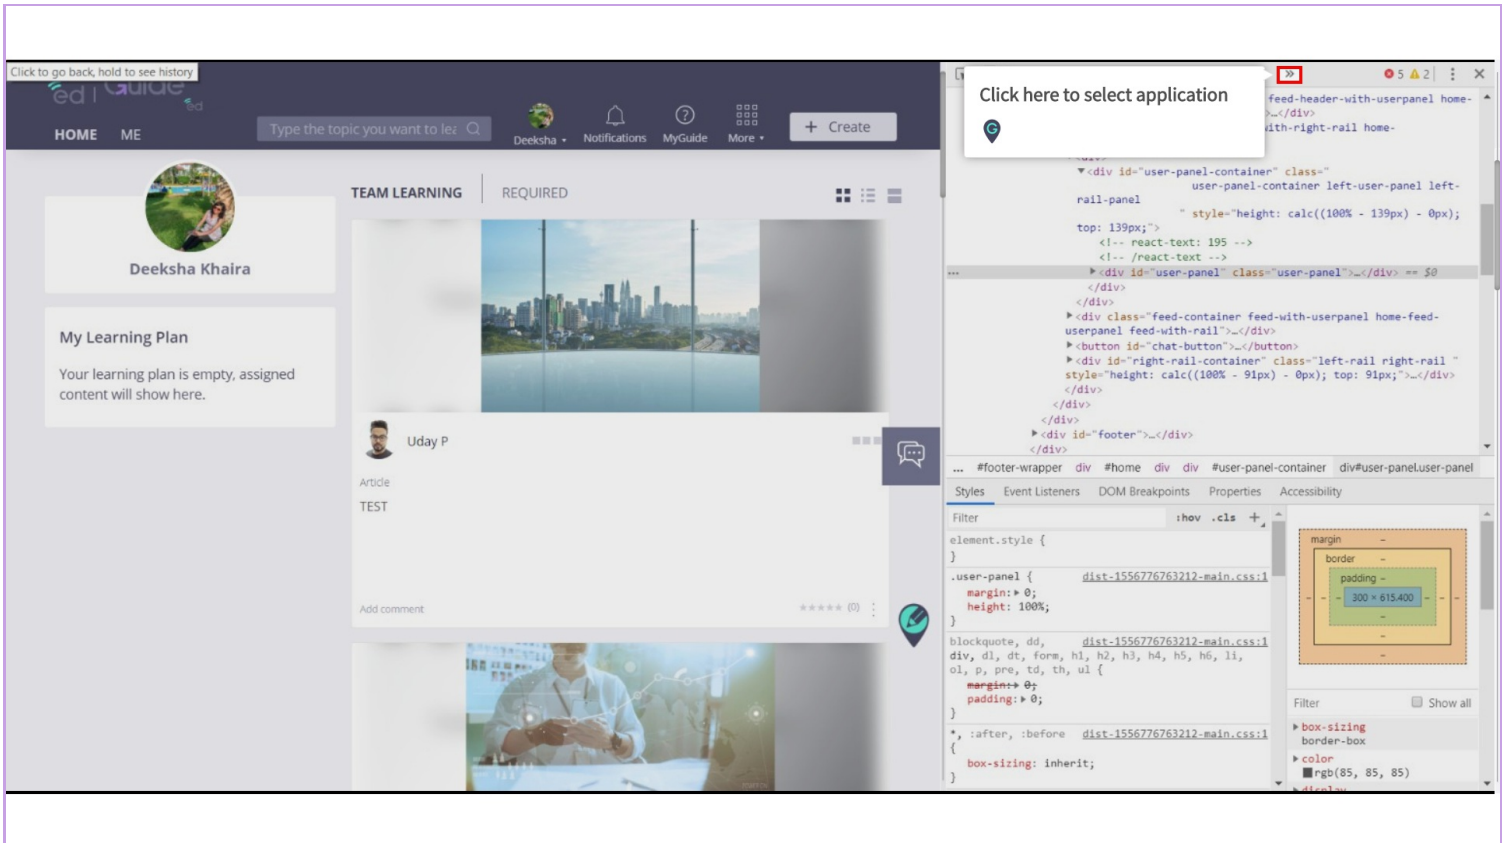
Click to go back, hold to see history

HOME ME

Type the topic you want to lea

Deeksha Notifications MyGuide More

+ Create

Deeksha Khaira

My Learning Plan

Your learning plan is empty, assigned content will show here.

TEAM LEARNING REQUIRED

Uday P

Article

TEST

Add comment (0)

Click here to select application

5 2

feed-header-with-userpanel home->…</div>
ith-right-rail home-

▼<div id="user-panel-container" class="user-panel-container left-user-panel left-rail-panel " style="height: calc((100% - 139px) - 0px); top: 139px;">
<!-- react-text: 195 -->
<!-- /react-text -->
▶<div id="user-panel" class="user-panel">…</div> == $0
</div>
</div>
▶<div class="feed-container feed-with-userpanel home-feed-userpanel feed-with-rail">…</div>
▶<button id="chat-button">…</button>
▶<div id="right-rail-container" class="left-rail right-rail " style="height: calc((100% - 91px) - 0px); top: 91px;">…</div>
</div>
</div>
</div>
▶<div id="footer">…</div>
</div>

... #footer-wrapper div #home div div #user-panel-container div#user-panel.user-panel

Styles Event Listeners DOM Breakpoints Properties Accessibility

Filter :hov .cls +

element.style {
}
.user-panel { dist-1556776763212-main.css:1
margin: ▸ 0;
height: 100%;
}
blockquote, dd, dist-1556776763212-main.css:1
div, dl, dt, form, h1, h2, h3, h4, h5, h6, li, ol, p, pre, td, th, ul {
margin: ▸ 0;
padding: ▸ 0;
}
*, :after, :before dist-1556776763212-main.css:1
{
box-sizing: inherit;
}

margin –
border –
padding –
300 × 615.400

Filter Show all

box-sizing
border-box
color
rgb(85, 85, 85)